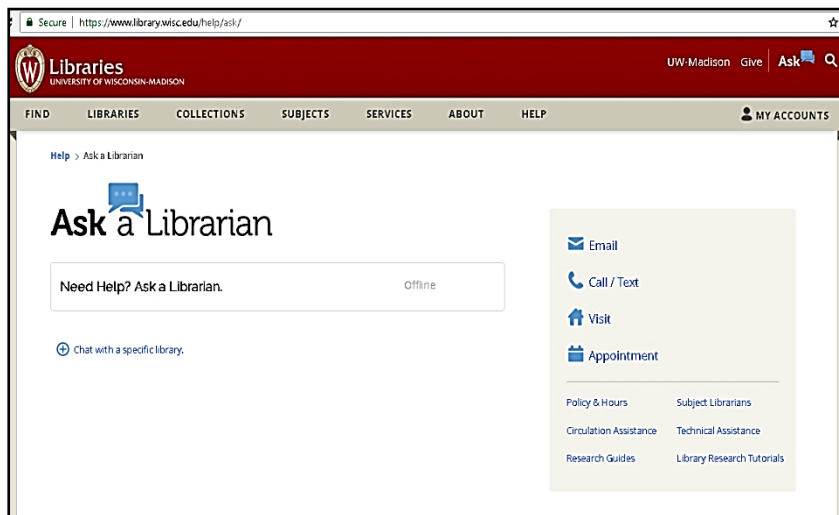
Secure | https://www.library.wisc.edu/help/ask/

Libraries
UNIVERSITY OF WISCONSIN-MADISON

UW-Madison Give Ask

FIND LIBRARIES COLLECTIONS SUBJECTS SERVICES ABOUT HELP MY ACCOUNTS

Help > Ask a Librarian

Ask a Librarian

Need Help? Ask a Librarian. Offline

Chat with a specific library.

Email

Call / Text

Visit

Appointment

Policy & Hours

Subject Librarians

Circulation Assistance

Technical Assistance

Research Guides

Library Research Tutorials